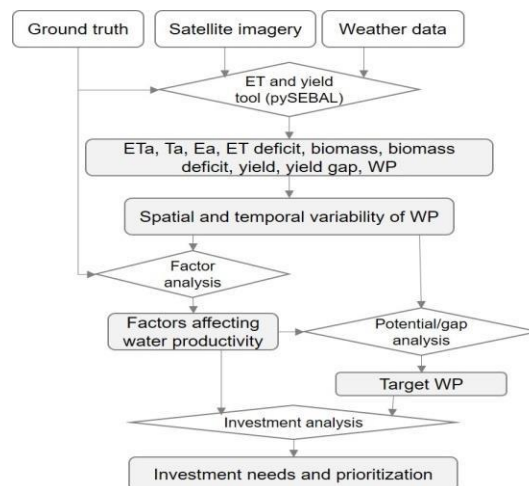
Ground truth

Satellite imagery

Weather data

ET and yield tool (pySEBAL)

ETa, Ta, Ea, ET deficit, biomass, biomass deficit, yield, yield gap, WP

Spatial and temporal variability of WP

Factor analysis

Factors affecting water productivity

Potential/gap analysis

Target WP

Investment analysis

Investment needs and prioritization